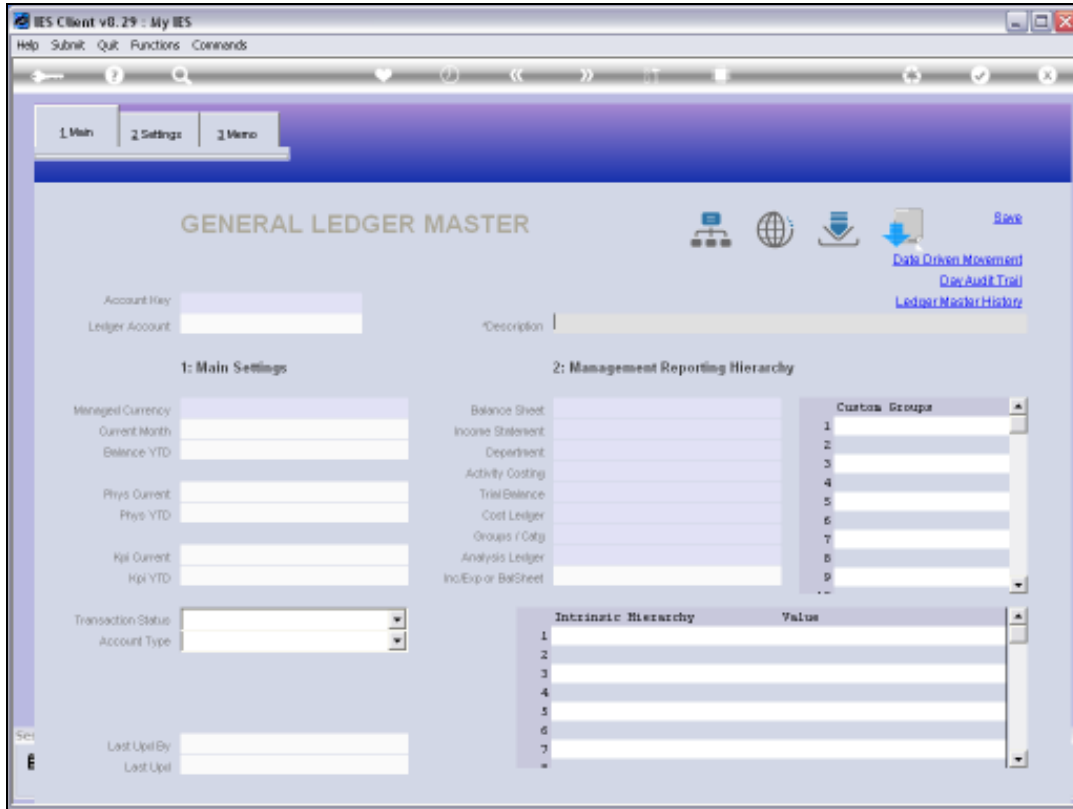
IES Client v8.29 : My IES

Help Submit Quit Functions Commands

1 Main 2 Settings 3 Memo

GENERAL LEDGER MASTER

Save

Date Driven Movement
Day Audit Trail
Ledger Master History

Account Key
Ledger Account
*Description

1: Main Settings

2: Management Reporting Hierarchy

Managed Currency
Current Month
Balance YTD

Phys Current
Phys YTD

Kpi Current
Kpi YTD

Balance Sheet
Income Statement
Department
Activity Costing
Trial Balance
Cost Ledger
Groups / Catg
Analysis Ledger
Inc/Exp or BalSheet

| | Custom Groups |
|---|---|
| 1 | |
| 2 | |
| 3 | |
| 4 | |
| 5 | |
| 6 | |
| 7 | |
| 8 | |
| 9 | |

Transaction Status
Account Type

| | Intrinsic Hierarchy | Value |
|---|---|---|
| 1 | | |
| 2 | | |
| 3 | | |
| 4 | | |
| 5 | | |
| 6 | | |
| 7 | | |

Last Upd By
Last Upd